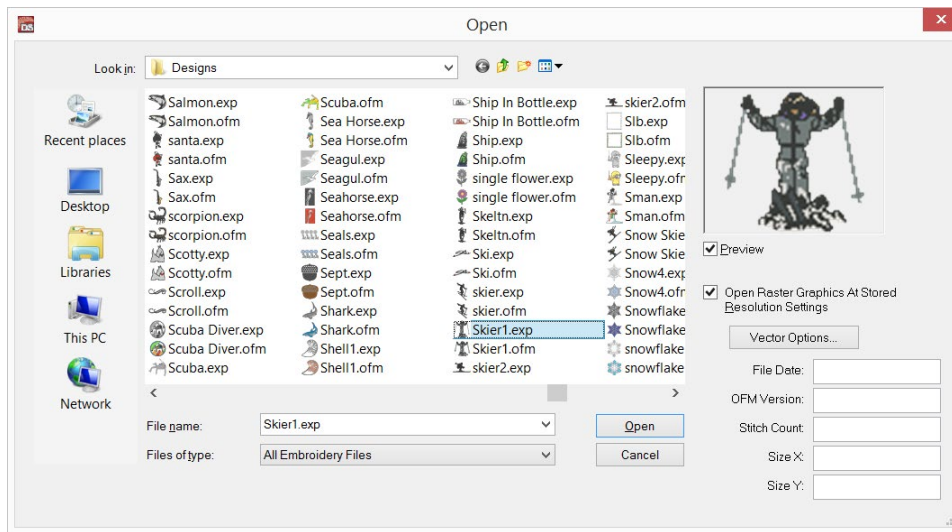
Open

Look in: Designs

Recent places
Desktop
Libraries
This PC
Network

Salmon.exp
Salmon.ofm
santa.exp
santa.ofm
Sax.exp
Sax.ofm
scorpion.exp
scorpion.ofm
Scotty.exp
Scotty.ofm
Scroll.exp
Scroll.ofm
Scuba Diver.exp
Scuba Diver.ofm
Scuba.exp

Scuba.ofm
Sea Horse.exp
Sea Horse.ofm
Seagul.exp
Seagul.ofm
Seahorse.exp
Seahorse.ofm
Seals.exp
Seals.ofm
Sept.exp
Sept.ofm
Shark.exp
Shark.ofm
Shell1.exp
Shell1.ofm

Ship In Bottle.exp
Ship In Bottle.ofm
Ship.exp
Ship.ofm
single flower.exp
single flower.ofm
Skeltn.exp
Skeltn.ofm
Ski.exp
Ski.ofm
skier.exp
skier.ofm
Skier1.exp
Skier1.ofm
skier2.exp

skier2.ofm
Slb.exp
Slb.ofm
Sleepy.exp
Sleepy.ofm
Sman.exp
Sman.ofm
Snow Skie
Snow Skie
Snow4.exp
Snow4.ofm
Snowflake
Snowflake
snowflake
snowflake

File name: Skier1.exp
Files of type: All Embroidery Files

Open
Cancel

Preview

Open Raster Graphics At Stored Resolution Settings

Vector Options...

File Date:
OFM Version:
Stitch Count:
Size X:
Size Y: